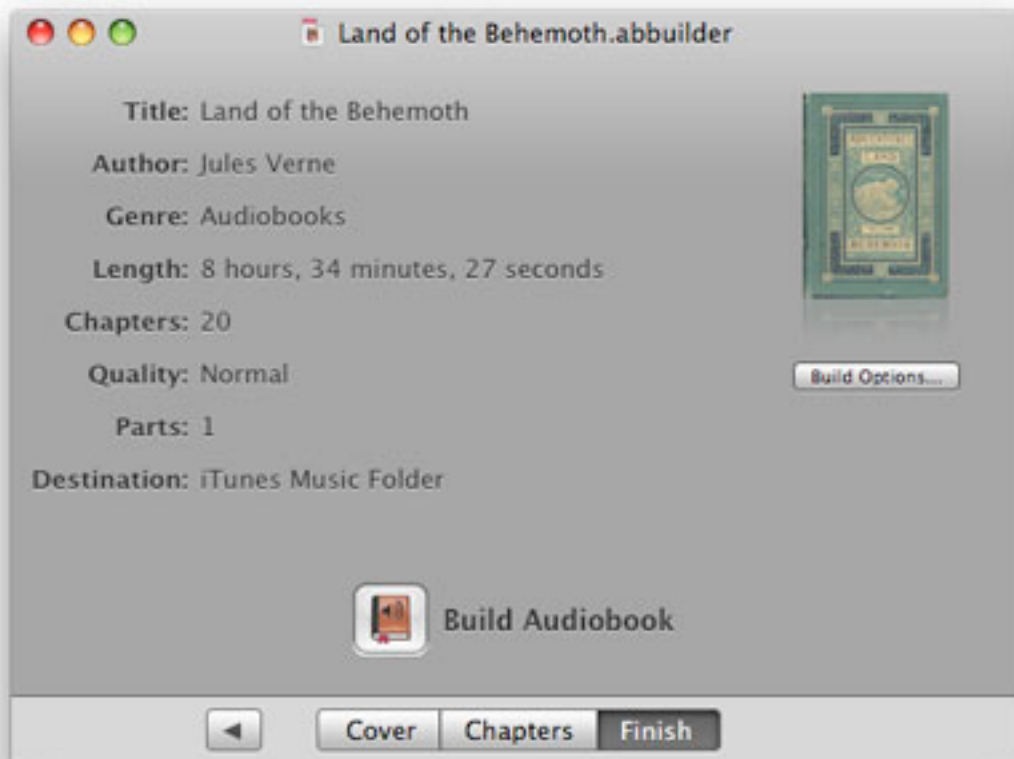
Land of the Behemoth.abbuilder

Title: Land of the Behemoth

Author: Jules Verne

Genre: Audiobooks

Length: 8 hours, 34 minutes, 27 seconds

Chapters: 20

Quality: Normal

Parts: 1

Destination: iTunes Music Folder

Build Options...

Build Audiobook

Cover Chapters Finish